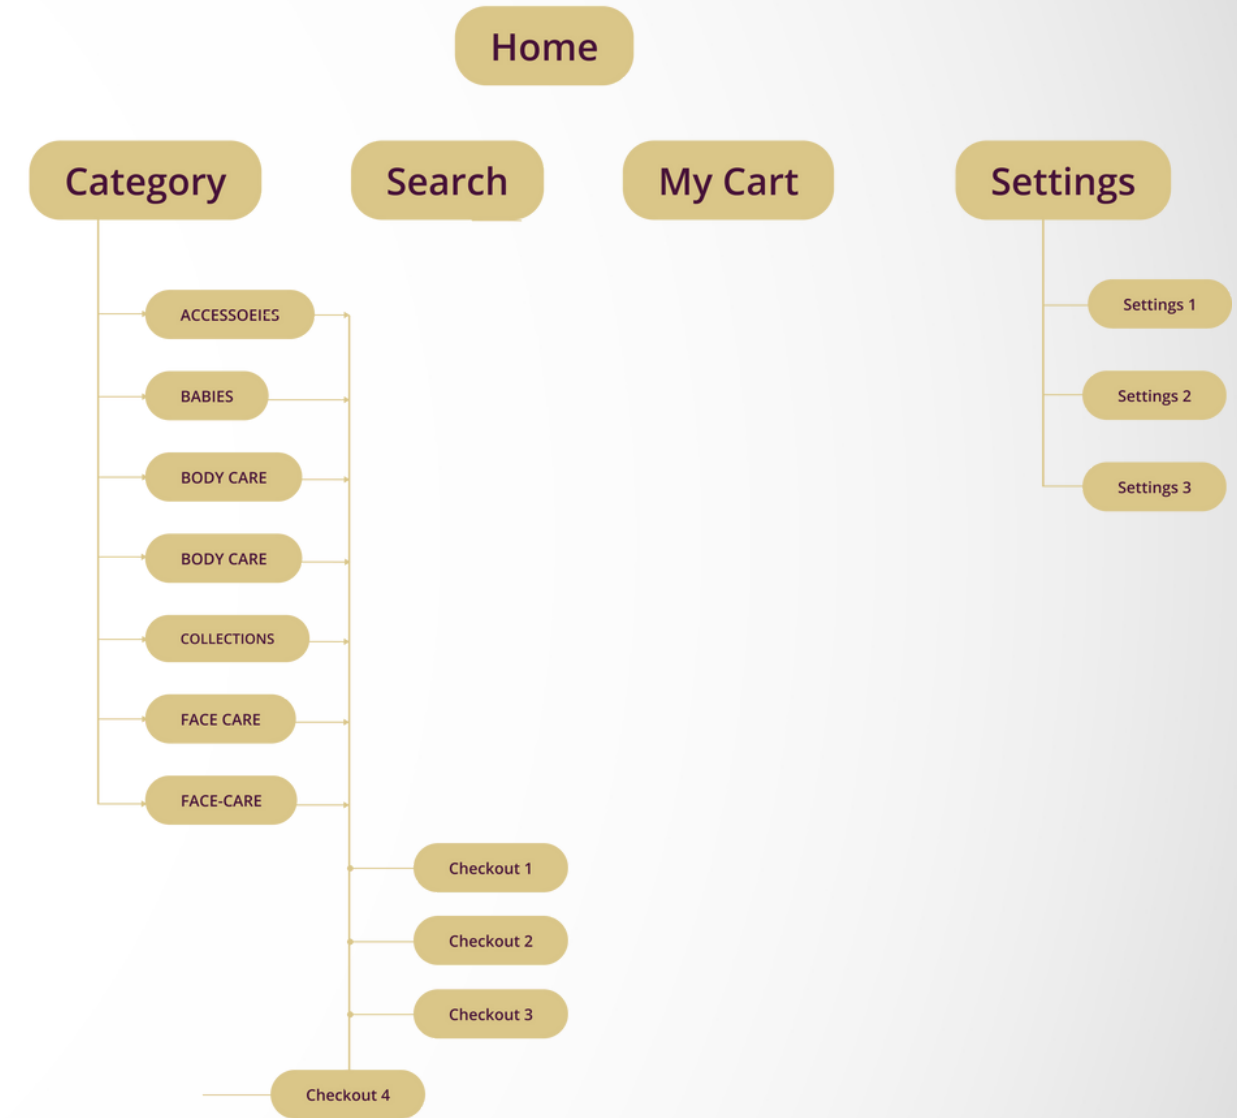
Home

Category

Search

My Cart

Settings

ACCESSOEIES

BABIES

BODY CARE

BODY CARE

COLLECTIONS

FACE CARE

FACE-CARE

Checkout 1

Checkout 2

Checkout 3

Checkout 4

Settings 1

Settings 2

Settings 3